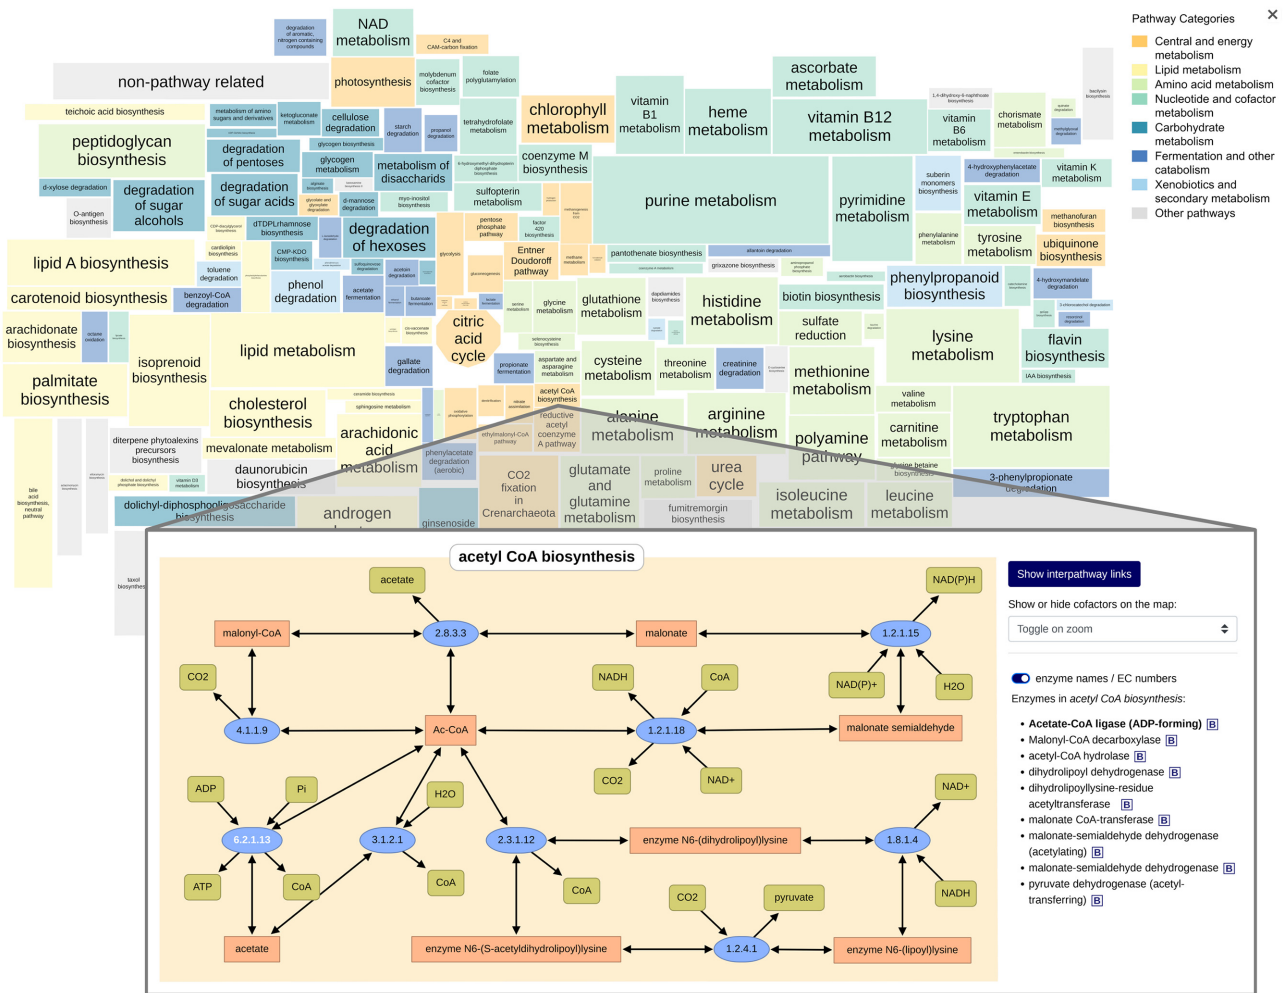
Pathway Categories
Central and energy metabolism
Lipid metabolism
Amino acid metabolism
Nucleotide and cofactor metabolism
Carbohydrate metabolism
Fermentation and other catabolism
Xenobiotics and secondary metabolism
Other pathways

non-pathway related
NAD metabolism
photosynthesis
peptidoglycan biosynthesis
teichoic acid biosynthesis
cellulose degradation
degradation of pentoses
degradation of sugar alcohols
degradation of sugar acids
glycogen metabolism
metabolism of disaccharides
chlorophyll metabolism
coenzyme M biosynthesis
vitamin B1 metabolism
heme metabolism
ascorbate metabolism
vitamin B12 metabolism
vitamin B6 metabolism
chorismate metabolism
vitamin K metabolism
sulfopterin metabolism
purine metabolism
pyrimidine metabolism
vitamin E metabolism
tyrosine metabolism
ubiquinone biosynthesis
lipid A biosynthesis
carotenoid biosynthesis
degradation of hexoses
phenol degradation
Entner Doudoroff pathway
pantothenate biosynthesis
phenylpropanoid biosynthesis
biotin biosynthesis
histidine metabolism
glutathione metabolism
citric acid cycle
sulfate reduction
lysine metabolism
flavin biosynthesis
arachidonate biosynthesis
isoprenoid biosynthesis
lipid metabolism
palmitate biosynthesis
cholesterol biosynthesis
mevalonate metabolism
arachidonic acid metabolism
cysteine metabolism
threonine metabolism
creatinine degradation
methionine metabolism
alanine metabolism
arginine metabolism
polyamine pathway
carnitine metabolism
tryptophan metabolism
daunorubicin biosynthesis
dolichyl-diphosphooligosaccharide biosynthesis
androgen
CO2 fixation in Crenarchaeota
glutamate and glutamine metabolism
urea cycle
isoleucine metabolism
leucine metabolism
3-phenylpropionate degradation
diterpene phytoalexins precursors biosynthesis
acetyl CoA biosynthesis

acetyl CoA biosynthesis
acetate
malonyl-CoA
2.8.3.3
malonate
1.2.1.15
NAD(P)H
CO2
NADH
CoA
NAD(P)+
H2O
4.1.1.9
Ac-CoA
1.2.1.18
malonate semialdehyde
CO2
NAD+
ADP
Pi
H2O
NAD+
6.2.1.13
3.1.2.1
2.3.1.12
enzyme N6-(dihydrolipoyl)lysine
1.8.1.4
ATP
CoA
CoA
CoA
CO2
pyruvate
NADH
acetate
enzyme N6-(S-acetyldihydrolipoyl)lysine
1.2.4.1
enzyme N6-(lipoyl)lysine

Show interpathway links
Show or hide cofactors on the map:
Toggle on zoom
enzyme names / EC numbers
Enzymes in acetyl CoA biosynthesis:
• Acetate-CoA ligase (ADP-forming) B
• Malonyl-CoA decarboxylase B
• acetyl-CoA hydrolase B
• dihydrolipoyl dehydrogenase B
• dihydrolipoyllysine-residue acetyltransferase B
• malonate CoA-transferase B
• malonate-semialdehyde dehydrogenase (acetylating) B
• malonate-semialdehyde dehydrogenase B
• pyruvate dehydrogenase (acetyl-transferring) B